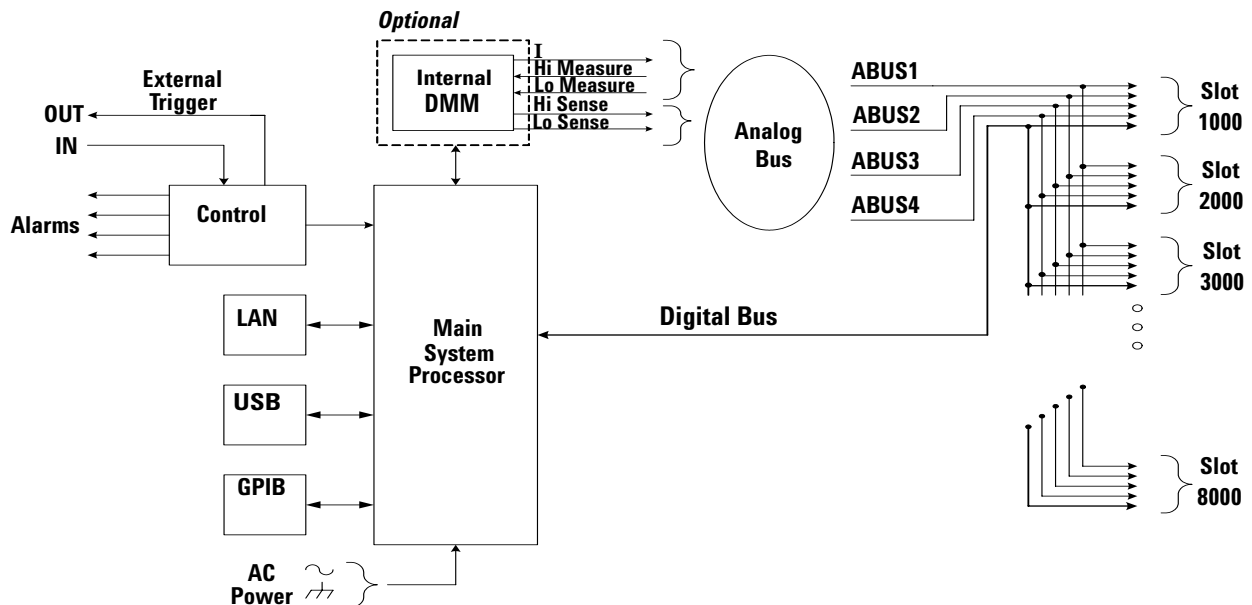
Optional

Internal DMM

I
Hi Measure
Lo Measure
Hi Sense
Lo Sense

Analog Bus

ABUS1
ABUS2
ABUS3
ABUS4

Slot 1000
Slot 2000
Slot 3000
Slot 8000

External Trigger
OUT
IN

Control

Alarms

LAN
USB
GPIB

Main System Processor

Digital Bus

AC Power